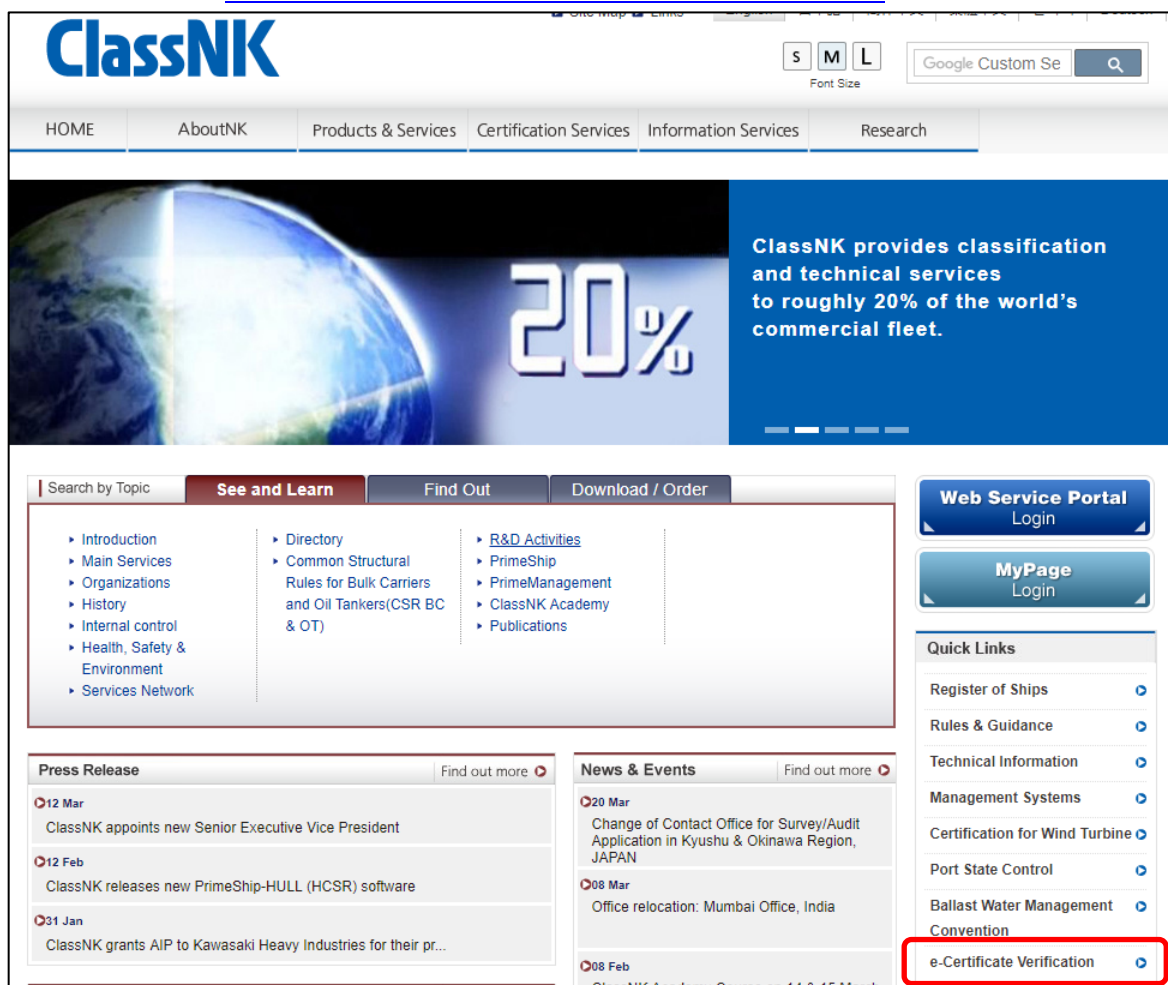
ClassNK

S M L
Font Size

Google Custom Se

HOME | AboutNK | Products & Services | Certification Services | Information Services | Research

20%

ClassNK provides classification and technical services to roughly 20% of the world's commercial fleet.

Search by Topic | See and Learn | Find Out | Download / Order

- Introduction
- Main Services
- Organizations
- History
- Internal control
- Health, Safety & Environment
- Services Network

- Directory
- Common Structural Rules for Bulk Carriers and Oil Tankers(CSR BC & OT)

- R&D Activities
- PrimeShip
- PrimeManagement
- ClassNK Academy
- Publications

Web Service Portal
Login

MyPage
Login

Quick Links
Register of Ships
Rules & Guidance
Technical Information
Management Systems
Certification for Wind Turbine
Port State Control
Ballast Water Management Convention
e-Certificate Verification

Press Release
Find out more

12 Mar
ClassNK appoints new Senior Executive Vice President

12 Feb
ClassNK releases new PrimeShip-HULL (HCSR) software

31 Jan
ClassNK grants AIP to Kawasaki Heavy Industries for their pr...

News & Events
Find out more

20 Mar
Change of Contact Office for Survey/Audit Application in Kyushu & Okinawa Region, JAPAN

08 Mar
Office relocation: Mumbai Office, India

08 Feb
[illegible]